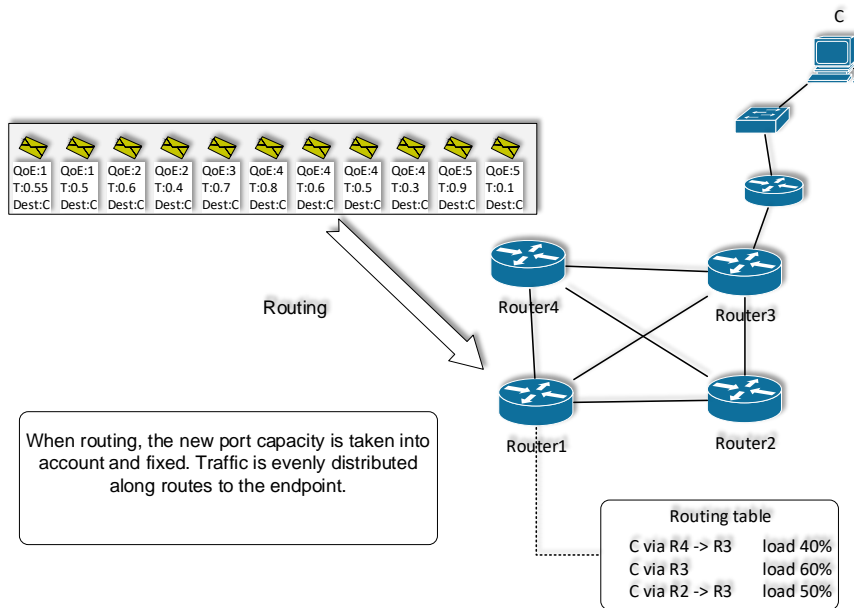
C

| QoE:1 T:0.55 Dest:C | QoE:1 T:0.5 Dest:C | QoE:2 T:0.6 Dest:C | QoE:2 T:0.4 Dest:C | QoE:3 T:0.7 Dest:C | QoE:4 T:0.8 Dest:C | QoE:4 T:0.6 Dest:C | QoE:4 T:0.5 Dest:C | QoE:4 T:0.3 Dest:C | QoE:5 T:0.9 Dest:C | QoE:5 T:0.1 Dest:C |
|---|---|---|---|---|---|---|---|---|---|---|

Routing

Router4

Router3

Router1

Router2

When routing, the new port capacity is taken into account and fixed. Traffic is evenly distributed along routes to the endpoint.

Routing table

C via R4 -> R3 load 40%
C via R3 load 60%
C via R2 -> R3 load 50%